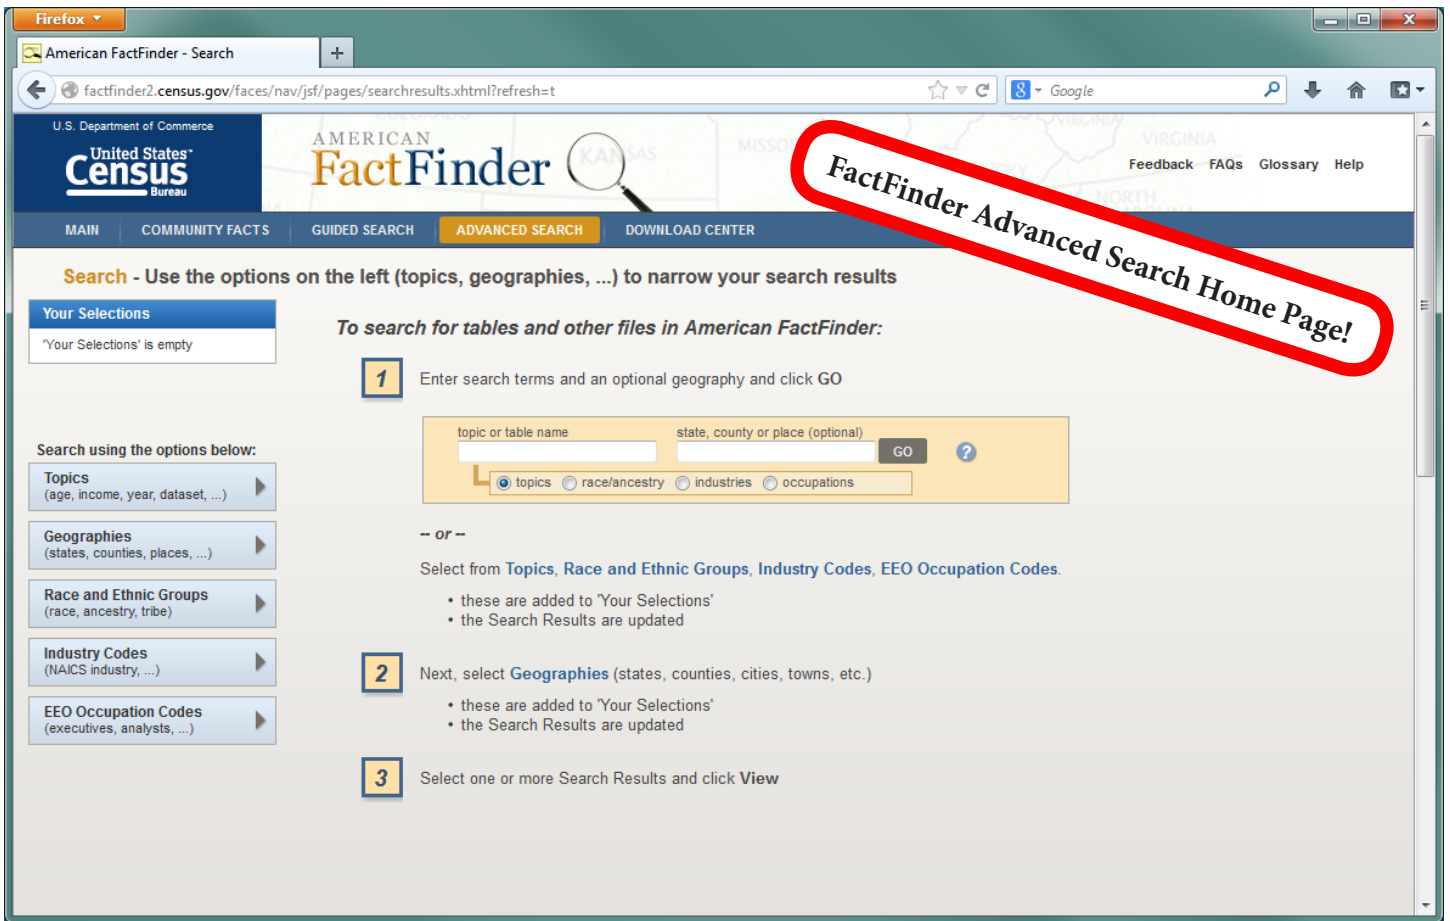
Firefox

American FactFinder - Search

factfinder2.census.gov/faces/nav/jsf/pages/searchresults.xhtml?refresh=t

Google

U.S. Department of Commerce
United States Census Bureau

AMERICAN FactFinder

Feedback FAQs Glossary Help

FactFinder Advanced Search Home Page!

MAIN COMMUNITY FACTS GUIDED SEARCH ADVANCED SEARCH DOWNLOAD CENTER

Search - Use the options on the left (topics, geographies, ...) to narrow your search results

Your Selections
'Your Selections' is empty

Search using the options below:

Topics
(age, income, year, dataset, ...)

Geographies
(states, counties, places, ...)

Race and Ethnic Groups
(race, ancestry, tribe)

Industry Codes
(NAICS industry, ...)

EEO Occupation Codes
(executives, analysts, ...)

To search for tables and other files in American FactFinder:

1 Enter search terms and an optional geography and click GO

topic or table name
state, county or place (optional)
GO
topics race/ancestry industries occupations

-- or --

Select from Topics, Race and Ethnic Groups, Industry Codes, EEO Occupation Codes.

• these are added to 'Your Selections'
• the Search Results are updated

2 Next, select Geographies (states, counties, cities, towns, etc.)

• these are added to 'Your Selections'
• the Search Results are updated

3 Select one or more Search Results and click View